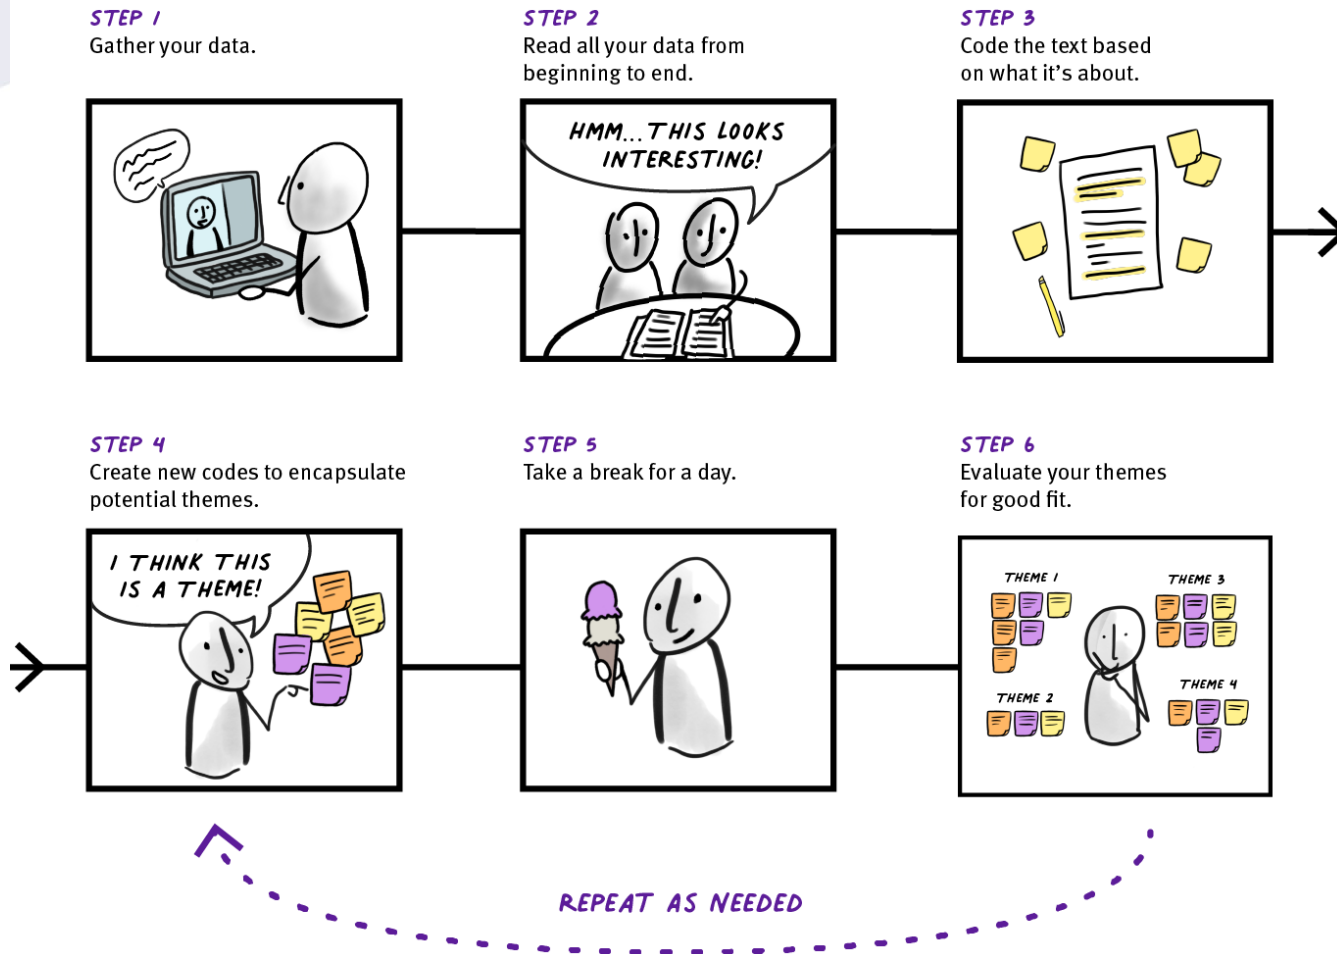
STEP 1
Gather your data.

STEP 2
Read all your data from beginning to end.

STEP 3
Code the text based on what it's about.

HMM... THIS LOOKS INTERESTING!

STEP 4
Create new codes to encapsulate potential themes.

STEP 5
Take a break for a day.

STEP 6
Evaluate your themes for good fit.

I THINK THIS IS A THEME!

THEME 1

THEME 3

THEME 2

THEME 4

REPEAT AS NEEDED